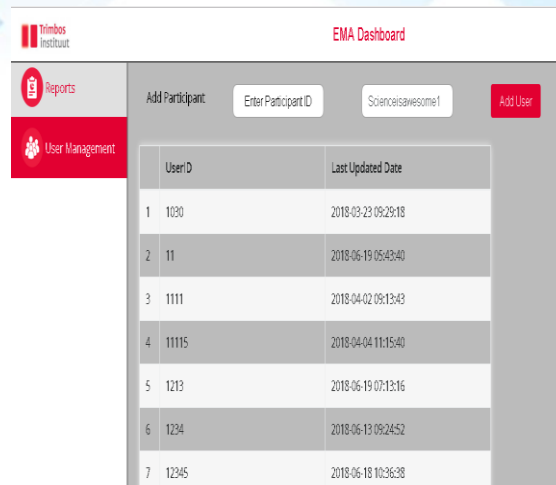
Trimbos instituut

EMA Dashboard

Reports

User Management

Add Participant

Enter Participant ID

Scienceisawesome1

Add User

| | User ID | Last Updated Date |
|---|---|---|
| 1 | 1030 | 2018-03-23 09:29:18 |
| 2 | 11 | 2018-06-19 05:43:40 |
| 3 | 1111 | 2018-04-02 09:13:43 |
| 4 | 11115 | 2018-04-04 11:15:40 |
| 5 | 1213 | 2018-06-19 07:13:16 |
| 6 | 1234 | 2018-06-13 09:24:52 |
| 7 | 12345 | 2018-06-18 10:36:38 |